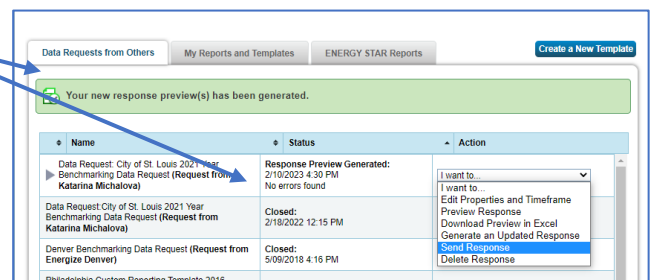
Data Requests from Others | My Reports and Templates | ENERGY STAR Reports

Create a New Template

Your new response preview(s) has been generated.

| Name | Status | Action |
|---|---|---|
| Data Request: City of St. Louis 2021 Year Benchmarking Data Request (Request from Katarina Michalova) | Response Preview Generated: 2/10/2023 4:30 PM No errors found | I want to... |
| Data Request:City of St. Louis 2021 Year Benchmarking Data Request (Request from Katarina Michalova) | Closed: 2/18/2022 12:15 PM | |
| Denver Benchmarking Data Request (Request from Energize Denver) | Closed: 5/09/2018 4:16 PM | |
| Philadelphia Custom Reporting Template 2016 | | |

I want to...
Edit Properties and Timeframe
Preview Response
Download Preview in Excel
Generate an Updated Response
Send Response
Delete Response